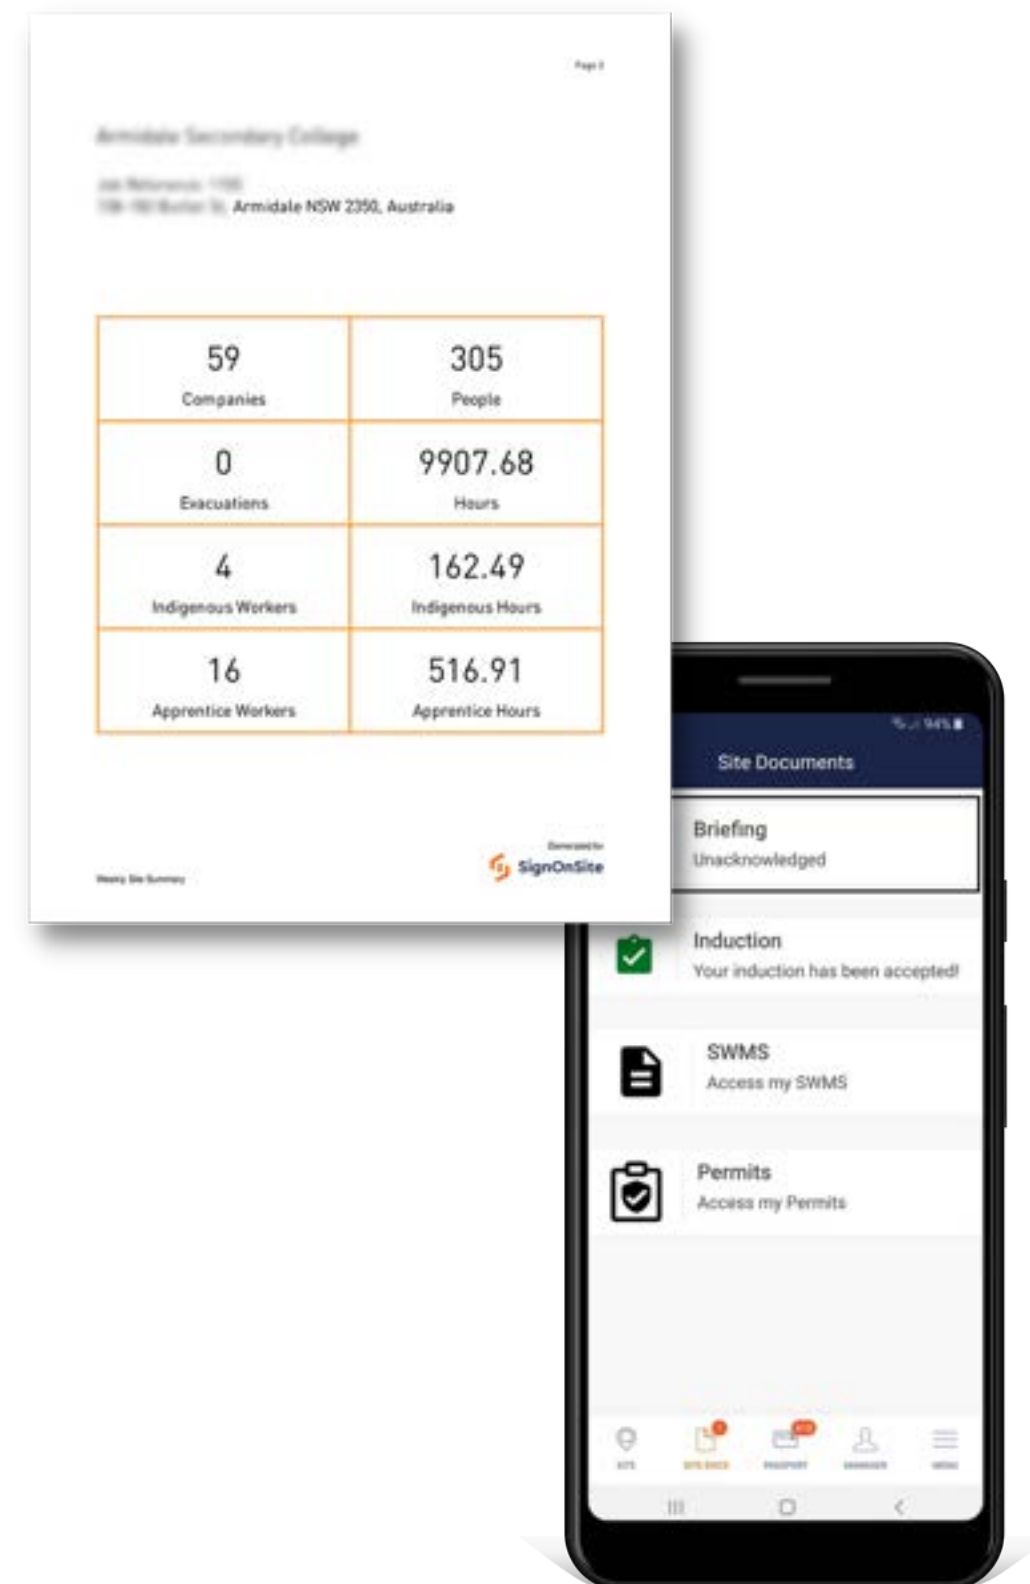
Page 2

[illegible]

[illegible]
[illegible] Armidale NSW 2350, Australia

| 59 Companies | 305 People |
|---|---|
| 0 Evacuations | 9907.68 Hours |
| 4 Indigenous Workers | 162.49 Indigenous Hours |
| 16 Apprentice Workers | 516.91 Apprentice Hours |

Weekly Site Summary

Generated by
SignOnSite

94%

Site Documents

Briefing
Unacknowledged

Induction
Your induction has been accepted!

SWMS
Access my SWMS

Permits
Access my Permits

SITE  SITE DOCS  PASSPORT  MANAGER  MENU